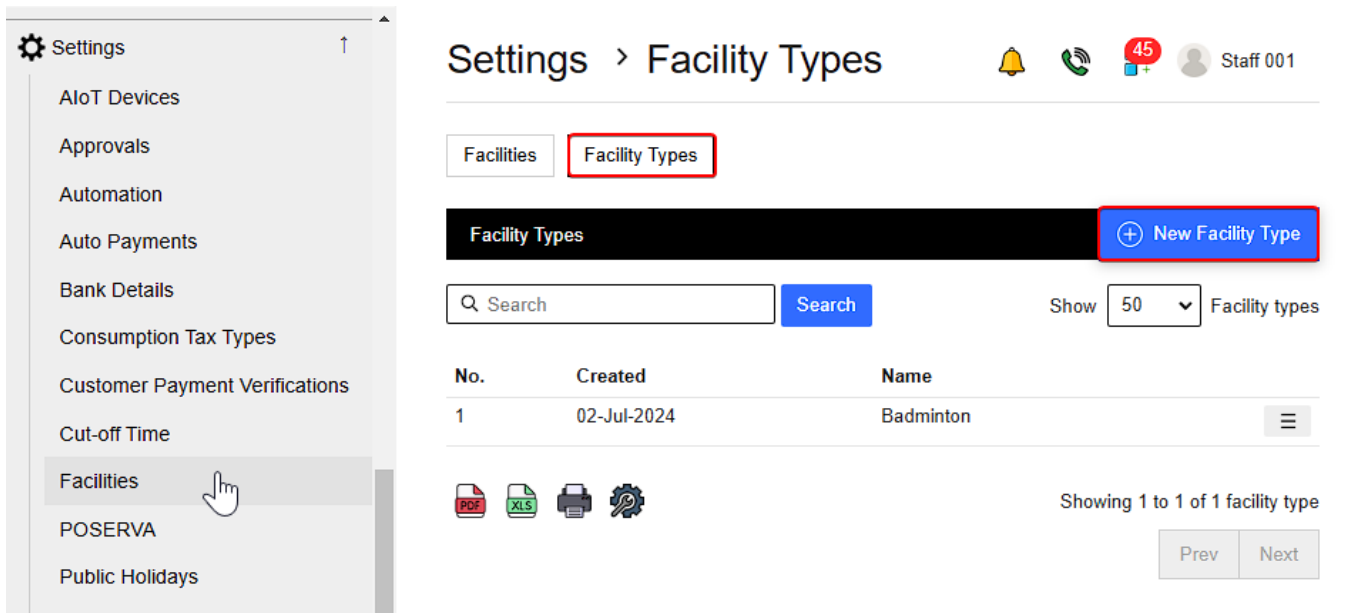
Settings

AIoT Devices
Approvals
Automation
Auto Payments
Bank Details
Consumption Tax Types
Customer Payment Verifications
Cut-off Time
Facilities
POSERVA
Public Holidays

Settings › Facility Types

45

Staff 001

Facilities
Facility Types

Facility Types
New Facility Type

Search
Search
Show 50 Facility types

| No. | Created | Name |
|---|---|---|
| 1 | 02-Jul-2024 | Badminton |

PDF
XLS

Showing 1 to 1 of 1 facility type

Prev
Next